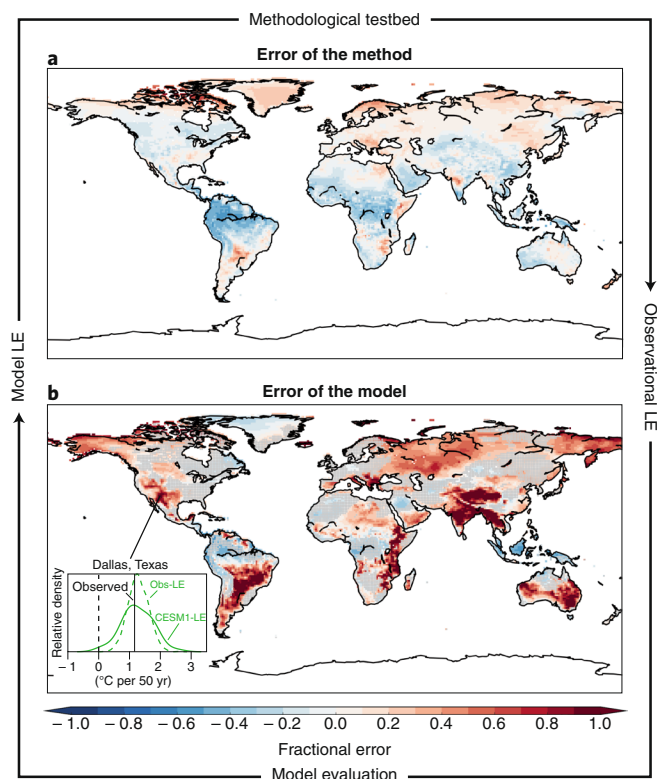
Methodological testbed

a

Error of the method

Observational LE

b

Error of the model

Dallas, Texas

Observed

Obs-LE

Relative density

CESM1-LE

−1 0 1 2 3

(°C per 50 yr)

Model LE

−1.0 −0.8 −0.6 −0.4 −0.2 0.0 0.2 0.4 0.6 0.8 1.0

Fractional error

Model evaluation